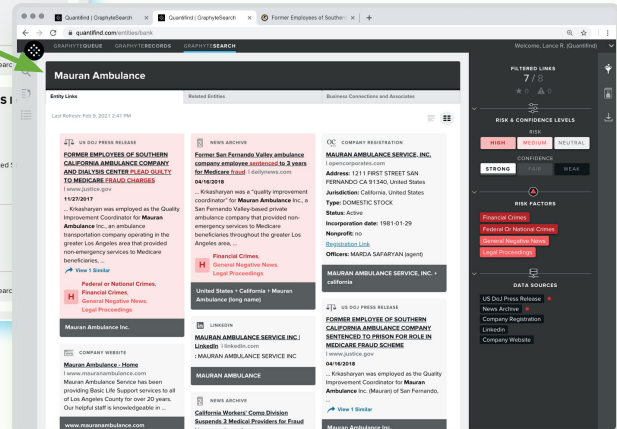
Quantifind | GraphyteSearch × Quantifind | GraphyteSearch × Former Employees of Southern × +

quantifind.com/entities/bank

GRAPHYTEQUEUE GRAPHYTERECORDS GRAPHYTESEARCH

Welcome, Lance R. (Quantifind)

Mauran Ambulance

Entity Links | Related Entities | Business Connections and Associates

Last Refresh: Feb 9, 2021 2:41 PM

US DOJ PRESS RELEASE

FORMER EMPLOYEES OF SOUTHERN CALIFORNIA AMBULANCE COMPANY AND DIALYSIS CENTER PLEAD GUILTY TO MEDICARE FRAUD CHARGES
www.justice.gov
11/27/2017
... Krikasharyan was employed as the Quality Improvement Coordinator for Mauran Ambulance Inc., an ambulance transportation company operating in the greater Los Angeles area that provided non-emergency services to Medicare beneficiaries, ...

View 1 Similar

H Federal or National Crimes, Financial Crimes, General Negative News, Legal Proceedings

Mauran Ambulance Inc.

COMPANY WEBSITE

Mauran Ambulance - Home
www.mauranambulance.com
Mauran Ambulance Service has been providing Basic Life Support services to all of Los Angeles County for over 20 years. Our helpful staff is knowledgeable in ...

www.mauranambulance.com

NEWS ARCHIVE

Former San Fernando Valley ambulance company employee sentenced to 3 years for Medicare fraud | dailynews.com
04/16/2018
... Krikasharyan was a "quality improvement coordinator" for Mauran Ambulance Inc., a San Fernando Valley-based private ambulance company that provided non-emergency services to Medicare beneficiaries throughout the greater Los Angeles area, ...

H Financial Crimes, General Negative News, Legal Proceedings

United States + California + Mauran Ambulance (long name)

LINKEDIN

MAURAN AMBULANCE SERVICE INC | LinkedIn | linkedin.com
: MAURAN AMBULANCE SERVICE INC

MAURAN AMBULANCE

NEWS ARCHIVE

California Workers' Comp Division Suspends 3 Medical Providers for Fraud

COMPANY REGISTRATION

MAURAN AMBULANCE SERVICE, INC.
opencorporates.com
Address: 1211 FIRST STREET SAN FERNANDO CA 91340, United States
Jurisdiction: California, United States
Type: DOMESTIC STOCK
Status: Active
Incorporation date: 1981-01-29
Nonprofit: no
Registration Link
Officers: MARDA SAFARYAN (agent)

MAURAN AMBULANCE SERVICE, INC. + california

US DOJ PRESS RELEASE

FORMER EMPLOYEE OF SOUTHERN CALIFORNIA AMBULANCE COMPANY SENTENCED TO PRISON FOR ROLE IN MEDICARE FRAUD SCHEME
www.justice.gov
04/16/2018
... Krikasharyan was employed as the Quality Improvement Coordinator for Mauran Ambulance Inc. (Mauran) of San Fernando, ...

View 1 Similar

Mauran Ambulance Inc.

FILTERED LINKS
7 / 8

RISK & CONFIDENCE LEVELS
RISK
HIGH MEDIUM NEUTRAL
CONFIDENCE
STRONG FAIR WEAK

RISK FACTORS
Financial Crimes
Federal Or National Crimes
General Negative News
Legal Proceedings

DATA SOURCES
US DoJ Press Release
News Archive
Company Registration
Linkedin
Company Website